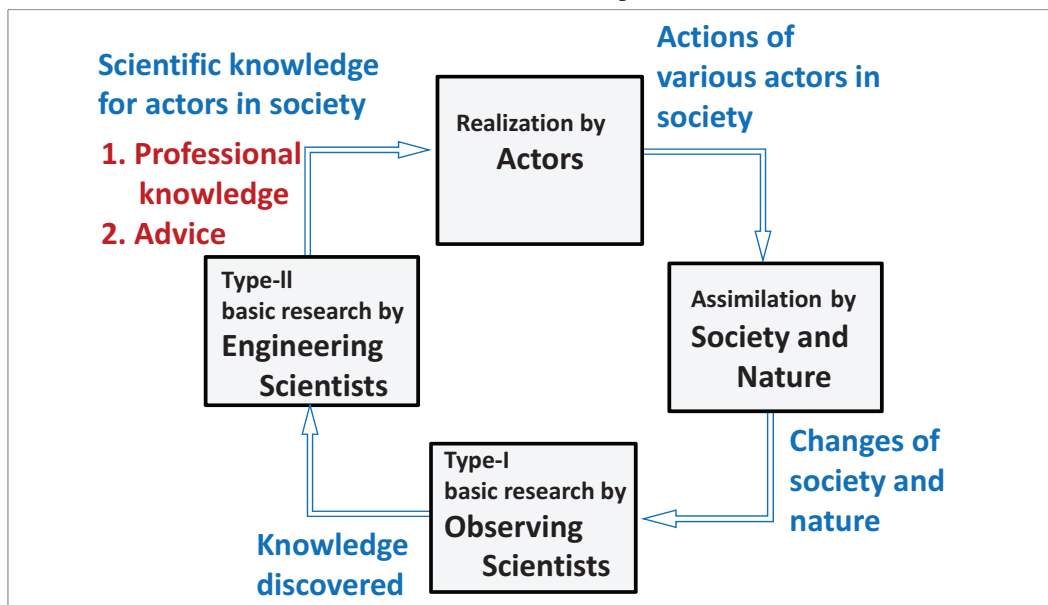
Scientific knowledge for actors in society

1. Professional knowledge

2. Advice

Realization by Actors

Actions of various actors in society

Type-II basic research by Engineering Scientists

Assimilation by Society and Nature

Changes of society and nature

Type-I basic research by Observing Scientists

Knowledge discovered